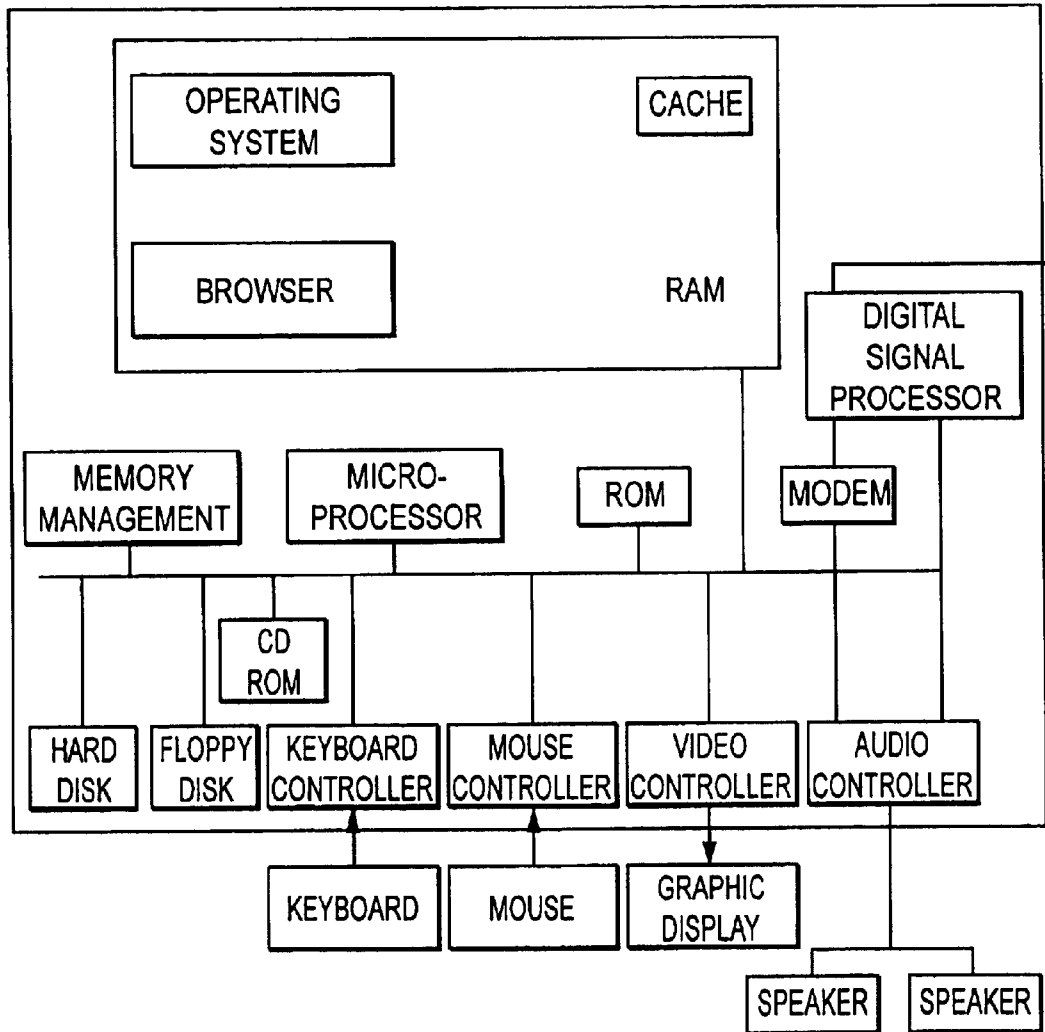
OPERATING SYSTEM

CACHE

BROWSER

RAM

DIGITAL SIGNAL PROCESSOR

MEMORY MANAGEMENT

MICRO-PROCESSOR

ROM

MODEM

CD ROM

HARD DISK

FLOPPY DISK

KEYBOARD CONTROLLER

MOUSE CONTROLLER

VIDEO CONTROLLER

AUDIO CONTROLLER

KEYBOARD

MOUSE

GRAPHIC DISPLAY

SPEAKER

SPEAKER